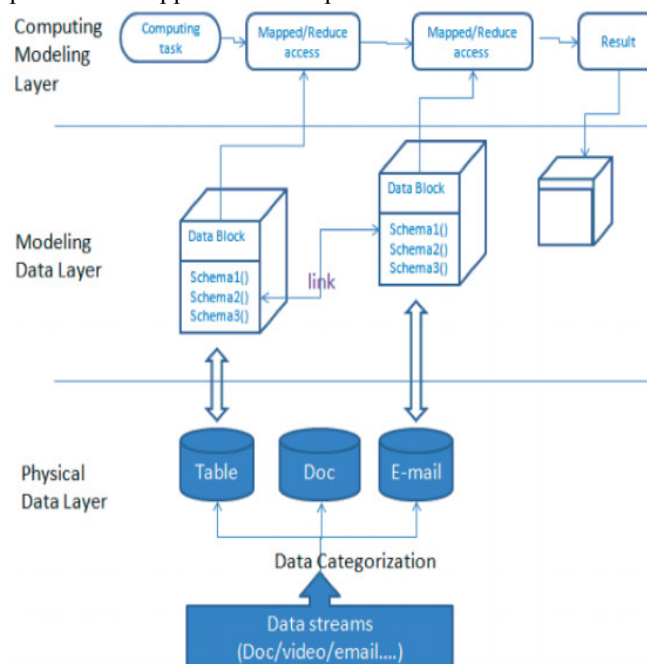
Computing Modeling Layer

Computing task

Mapped/Reduce access

Mapped/Reduce access

Result

Modeling Data Layer

Data Block

Schema1()
Schema2()
Schema3()

link

Data Block

Schema1()
Schema2()
Schema3()

Physical Data Layer

Table

Doc

E-mail

Data Categorization

Data streams (Doc/video/email....)